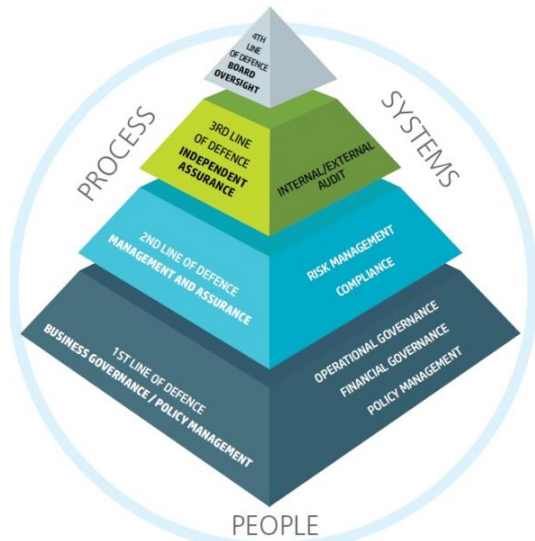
4TH LINE OF DEFENCE
BOARD OVERSIGHT

PROCESS

SYSTEMS

3RD LINE OF DEFENCE
INDEPENDENT ASSURANCE

INTERNAL/EXTERNAL AUDIT

2ND LINE OF DEFENCE
MANAGEMENT AND ASSURANCE

RISK MANAGEMENT
COMPLIANCE

1ST LINE OF DEFENCE
BUSINESS GOVERNANCE / POLICY MANAGEMENT

OPERATIONAL GOVERNANCE
FINANCIAL GOVERNANCE
POLICY MANAGEMENT

PEOPLE